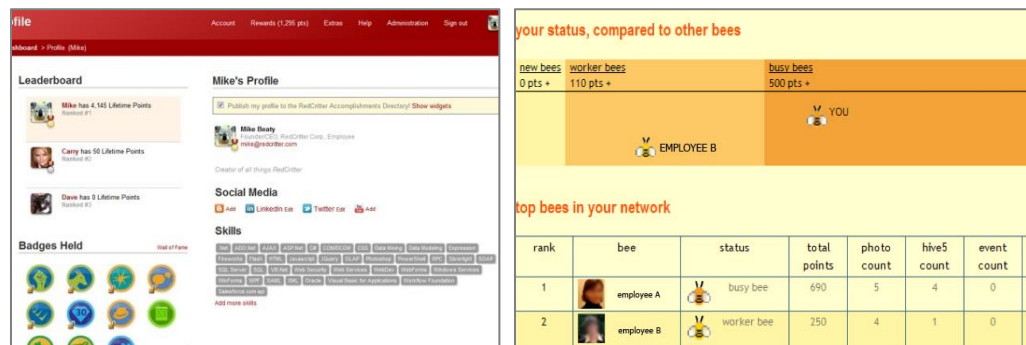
ofile

Account Rewards (1,295 pts) Extras Help Administration Sign out

shboard > Profile (Mike)

Leaderboard

Mike has 4,145 Lifetime Points
Ranked #1

Carny has 50 Lifetime Points
Ranked #2

Dave has 0 Lifetime Points
Ranked #3

Badges Held

Wall of Fame

Mike's Profile

Publish my profile to the RedCritter Accomplishments Directory! Show widgets

Mike Beaty
Founder/CEO, RedCritter Corp., Employee
mike@redcritter.com

Creator of all things RedCritter

Social Media

Add Linkedin Edit Twitter Edit Add

Skills

.Net ADO.Net AJAX ASP.Net C# COM/DCOM CSS Data Mining Data Modeling Expression Fireworks Flash HTML Javascript jQuery OLAP Photoshop PowerShell RPC Silverlight SOAP SQL Server SQL VB.Net Web Security Web Services WebDav WebForms Windows Services WinForms WPF XAML XML Oracle Visual Basic for Applications Workflow Foundation Salesforce.com api

Add more skills

your status, compared to other bees

| new bees | worker bees | busy bees |
|---|---|---|
| 0 pts + | 110 pts + | 500 pts + |

YOU

EMPLOYEE B

top bees in your network

| rank | bee | status | total points | photo count | hive5 count | event count |
|---|---|---|---|---|---|---|
| 1 | employee A | busy bee | 690 | 5 | 4 | 0 |
| 2 | employee B | worker bee | 250 | 4 | 1 | 0 |